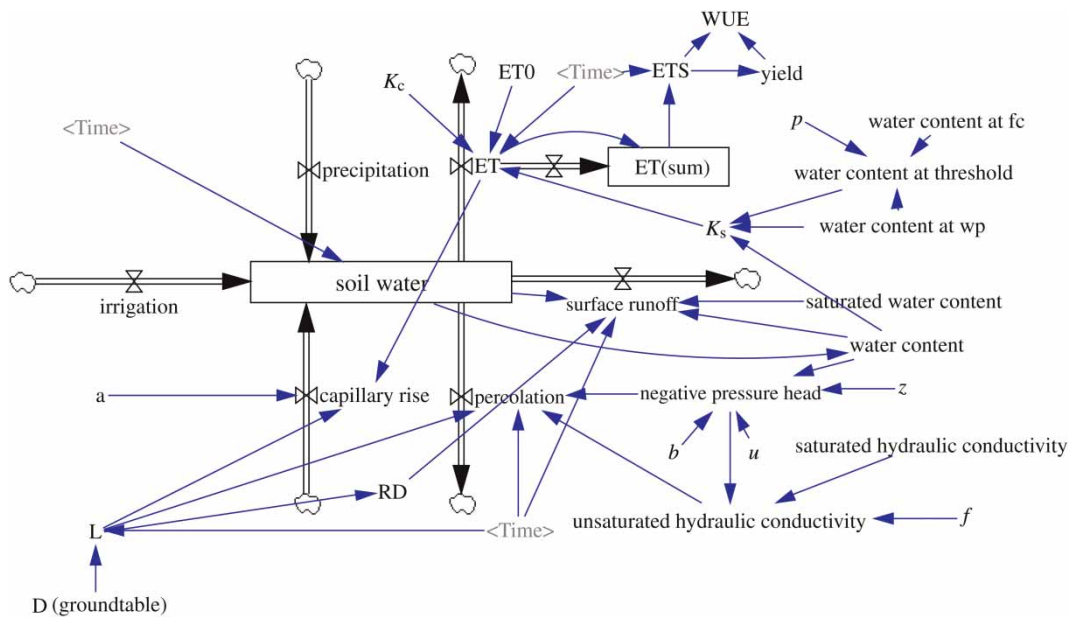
WUE

$K_c$

ET0

<Time>

ETS

yield

<Time>

precipitation

ET

ET(sum)

$p$

water content at fc

water content at threshold

$K_s$

water content at wp

irrigation

soil water

surface runoff

saturated water content

water content

a

capillary rise

percolation

negative pressure head

$z$

$b$

$u$

saturated hydraulic conductivity

RD

L

<Time>

unsaturated hydraulic conductivity

$f$

D (groundtable)